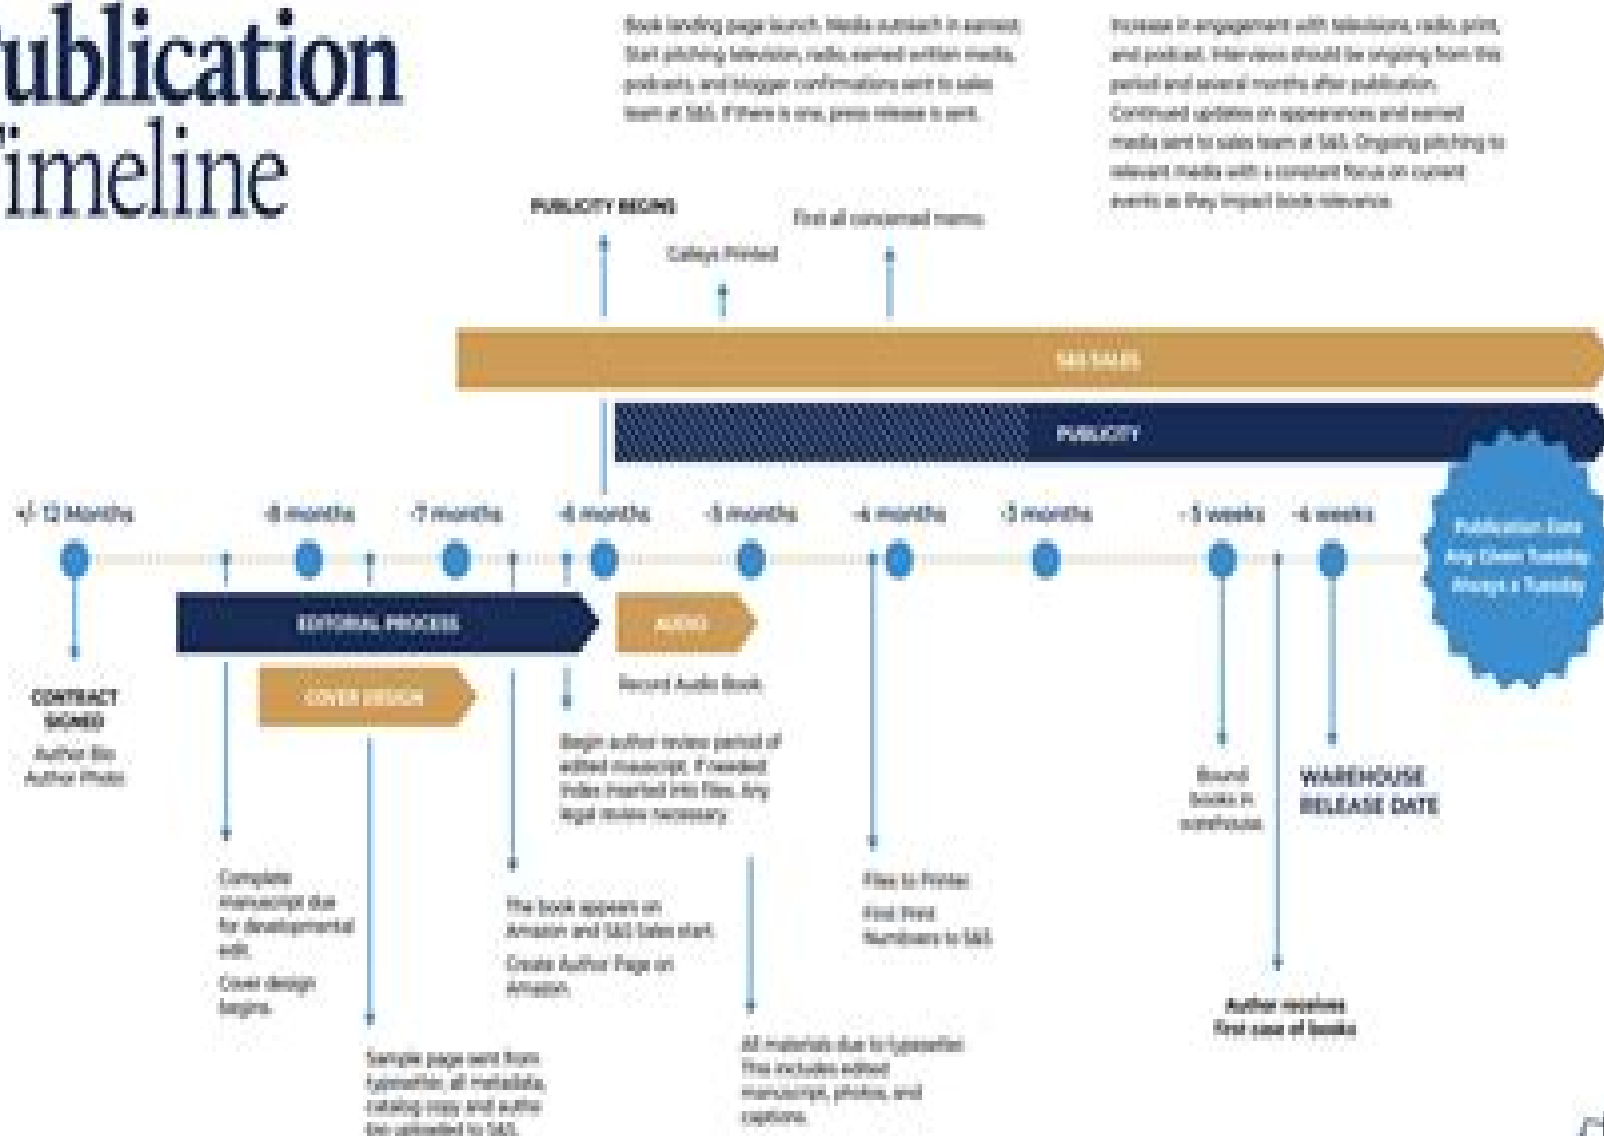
ublication
imeline

Book landing page launch. Media outreach in earnest. Start pitching television, radio, earned written media, podcasts, and blogger confirmations sent to sales team at S&S. If there is one, press release is sent.

Increase in engagement with television, radio, print, and podcast. Interviews should be ongoing from this period and several months after publication. Continued updates on appearances and earned media sent to sales team at S&S. Ongoing pitching to relevant media with a constant focus on current events as they impact book relevance.

PUBLICITY BEGINS

Galleys Printed

First all concerned memo

S&S SALES

PUBLICITY

+/- 12 Months

-8 months

-7 months

-6 months

-5 months

-4 months

-3 months

-5 weeks

-4 weeks

Publication Date Any Given Tuesday Always a Tuesday

EDITORIAL PROCESS

AUDIO

COVER DESIGN

Record Audio Book

CONTRACT SIGNED
Author Bio
Author Photo

Begin author review period of edited manuscript. If needed index inserted into files. Any legal review necessary.

Bound books in warehouse

WAREHOUSE RELEASE DATE

Complete manuscript due for developmental edit.
Cover design begins.

The book appears on Amazon and S&S Sales start.
Create Author Page on Amazon.

Files to Printer
First Print Numbers to S&S

Author receives first case of books

Sample page sent from typesetter, all metadata, catalog copy and author bio uploaded to S&S.

All materials due to typesetter. This includes edited manuscript, photos, and captions.